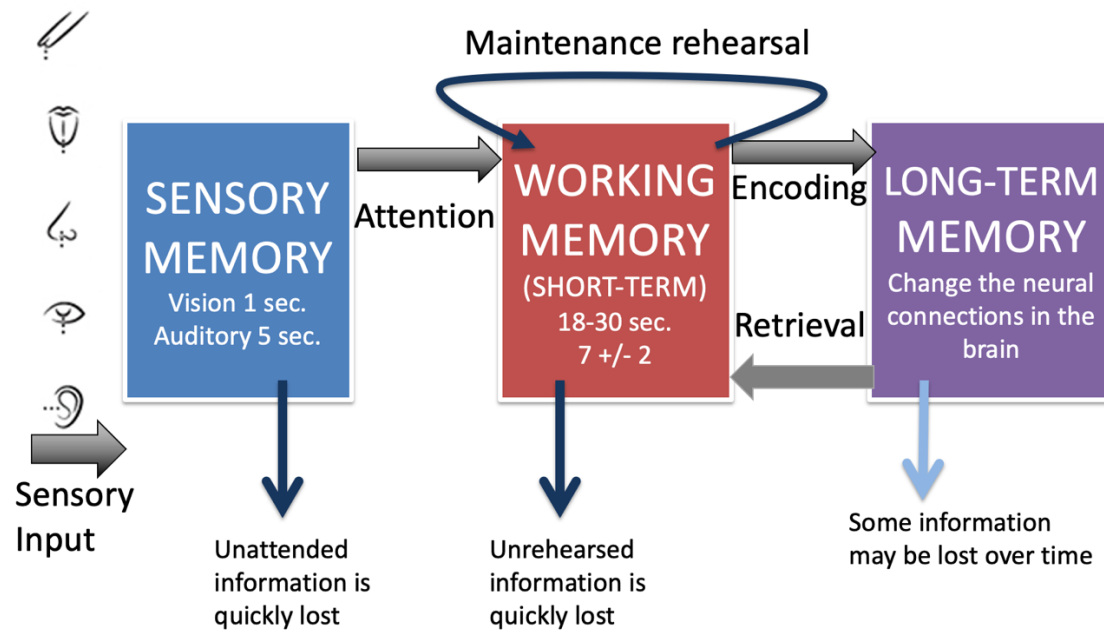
Maintenance rehearsal

SENSORY MEMORY
Vision 1 sec.
Auditory 5 sec.

Attention

WORKING MEMORY
(SHORT-TERM)
18-30 sec.
7 +/- 2

Encoding

Retrieval

LONG-TERM MEMORY
Change the neural connections in the brain

Sensory Input

Unattended information is quickly lost

Unrehearsed information is quickly lost

Some information may be lost over time